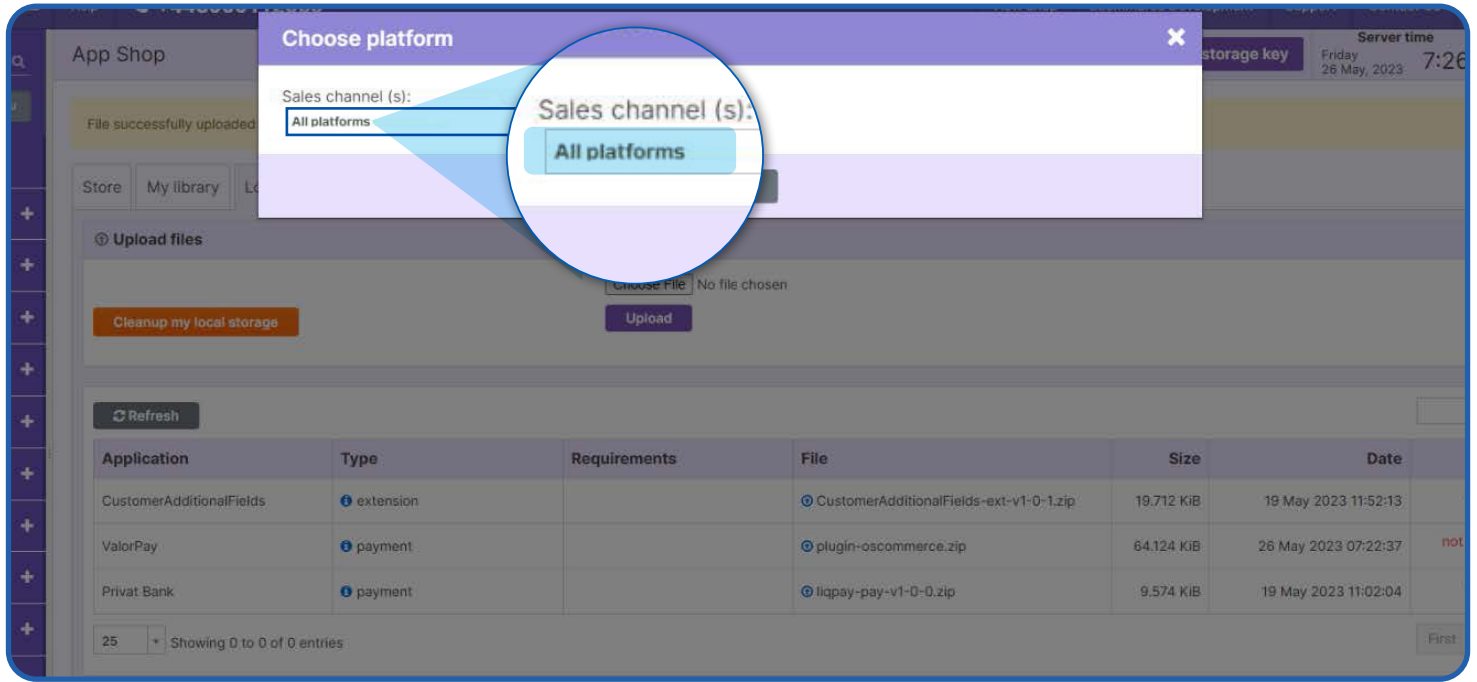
App Shop

storage key

Server time
Friday
26 May, 2023
7:26

Choose platform

Sales channel (s):
All platforms

Sales channel (s):
All platforms

File successfully uploaded

Store
My library
Lo

Upload files

Choose File No file chosen
Upload

Cleanup my local storage

Refresh

| Application | Type | Requirements | File | Size | Date |
|---|---|---|---|---|---|
| CustomerAdditionalFields | extension | | CustomerAdditionalFields-ext-v1-0-1.zip | 19.712 KiB | 19 May 2023 11:52:13 |
| ValorPay | payment | | plugin-oscommerce.zip | 64.124 KiB | 26 May 2023 07:22:37 |
| Privat Bank | payment | | liqpay-pay-v1-0-0.zip | 9.574 KiB | 19 May 2023 11:02:04 |

not

25
Showing 0 to 0 of 0 entries

First